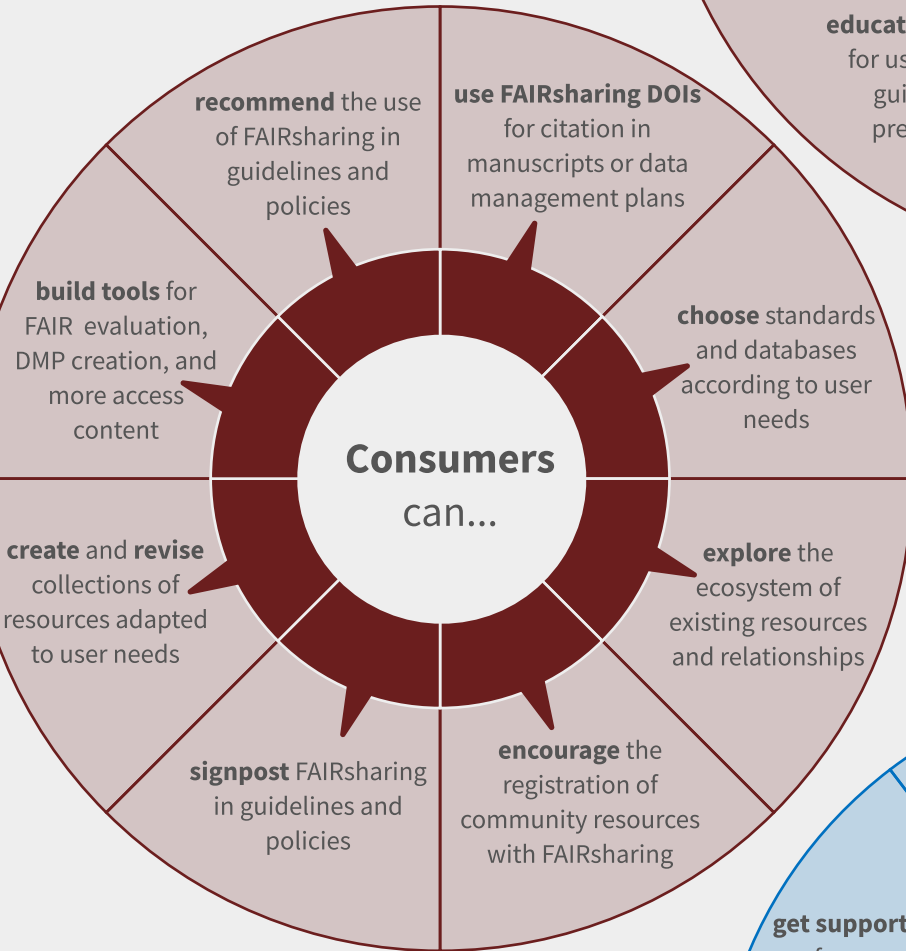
educat
for us
gui
pre

recommend the use of FAIRsharing in guidelines and policies

use FAIRsharing DOIs for citation in manuscripts or data management plans

build tools for FAIR evaluation, DMP creation, and more access content

choose standards and databases according to user needs

Consumers can...

create and revise collections of resources adapted to user needs

explore the ecosystem of existing resources and relationships

signpost FAIRsharing in guidelines and policies

encourage the registration of community resources with FAIRsharing

get support